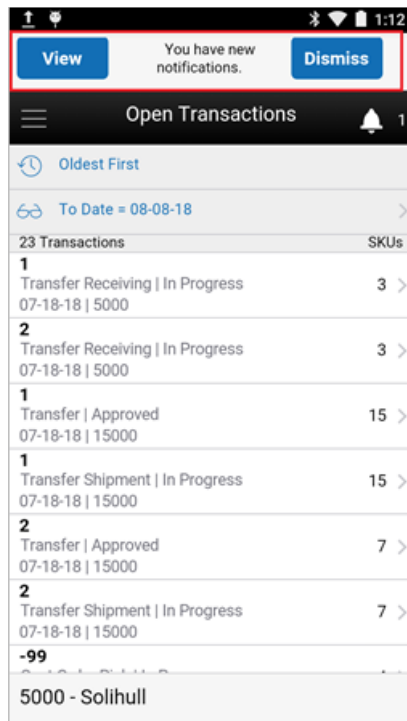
1:12

View

You have new notifications.

Dismiss

Open Transactions

1

Oldest First

To Date = 08-08-18

23 Transactions

SKUs

1
Transfer Receiving | In Progress
07-18-18 | 5000
3

2
Transfer Receiving | In Progress
07-18-18 | 5000
3

1
Transfer | Approved
07-18-18 | 15000
15

1
Transfer Shipment | In Progress
07-18-18 | 15000
15

2
Transfer | Approved
07-18-18 | 15000
7

2
Transfer Shipment | In Progress
07-18-18 | 15000
7

-99
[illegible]

5000 - Solihull